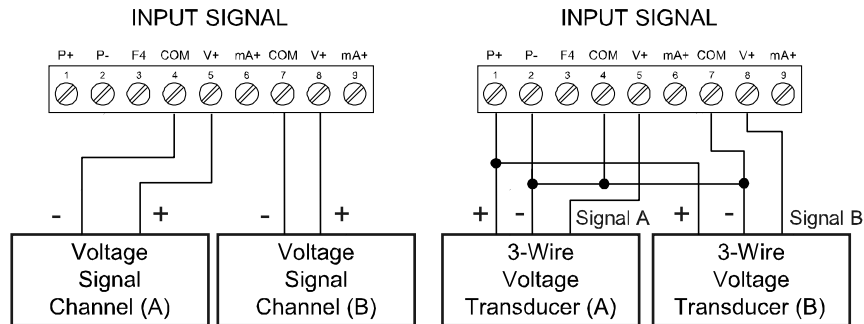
INPUT SIGNAL

P+ P- F4 COM V+ mA+ COM V+ mA+
1 2 3 4 5 6 7 8 9

- +
Voltage Signal Channel (A)

- +
Voltage Signal Channel (B)

INPUT SIGNAL

P+ P- F4 COM V+ mA+ COM V+ mA+
1 2 3 4 5 6 7 8 9

+ - Signal A
3-Wire Voltage Transducer (A)

+ - Signal B
3-Wire Voltage Transducer (B)